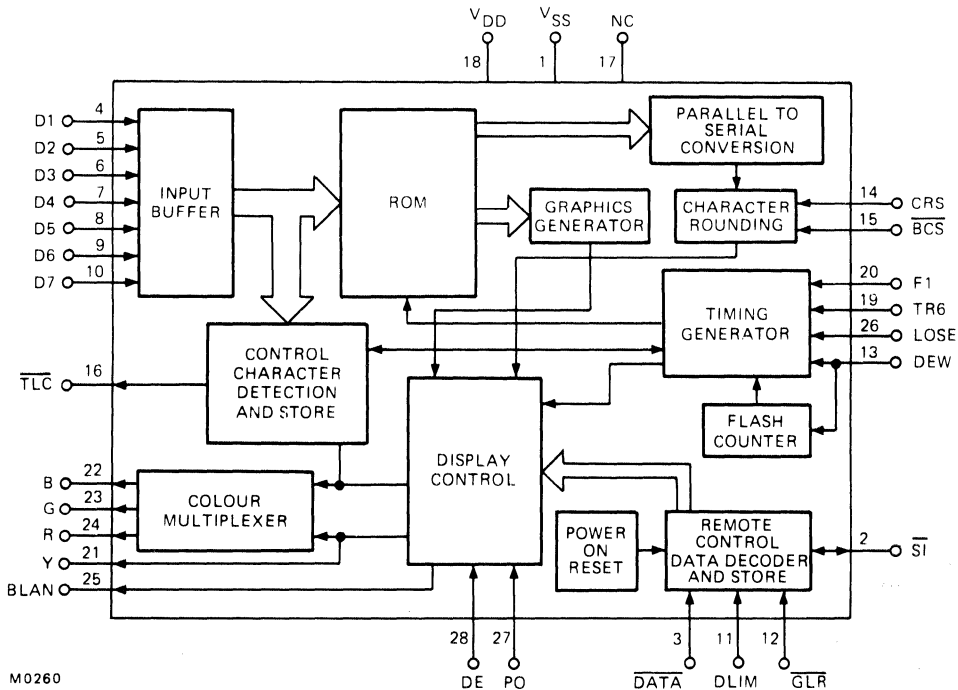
$V_{DD}$ $V_{SS}$ NC
18 1 17

D1 4
D2 5
D3 6
D4 7
D5 8
D6 9
D7 10

INPUT BUFFER

ROM

PARALLEL TO SERIAL CONVERSION

GRAPHICS GENERATOR

CHARACTER ROUNDING

14 CRS
15 $\overline{BCS}$

20 F1
19 TR6
26 LOSE
13 DEW

TIMING GENERATOR

CONTROL CHARACTER DETECTION AND STORE

$\overline{TLC}$ 16

FLASH COUNTER

DISPLAY CONTROL

B 22
G 23
R 24
Y 21
BLAN 25

COLOUR MULTIPLEXER

POWER ON RESET

REMOTE CONTROL DATA DECODER AND STORE

2 $\overline{SI}$

28 DE
27 PO
3 $\overline{DATA}$
11 DLIM
12 $\overline{GLR}$

M0260